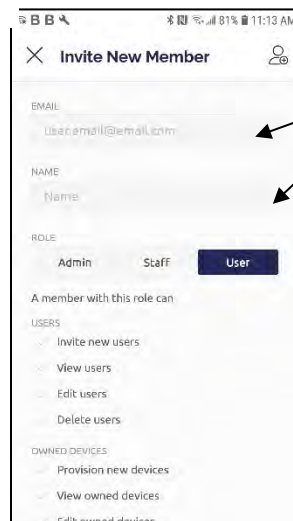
81% 11:13 AM

Invite New Member

EMAIL

user.email@email.com

NAME

Name

ROLE

Admin Staff User

A member with this role can

USERS

Invite new users

View users

Edit users

Delete users

OWNED DEVICES

Provision new devices

View owned devices

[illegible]